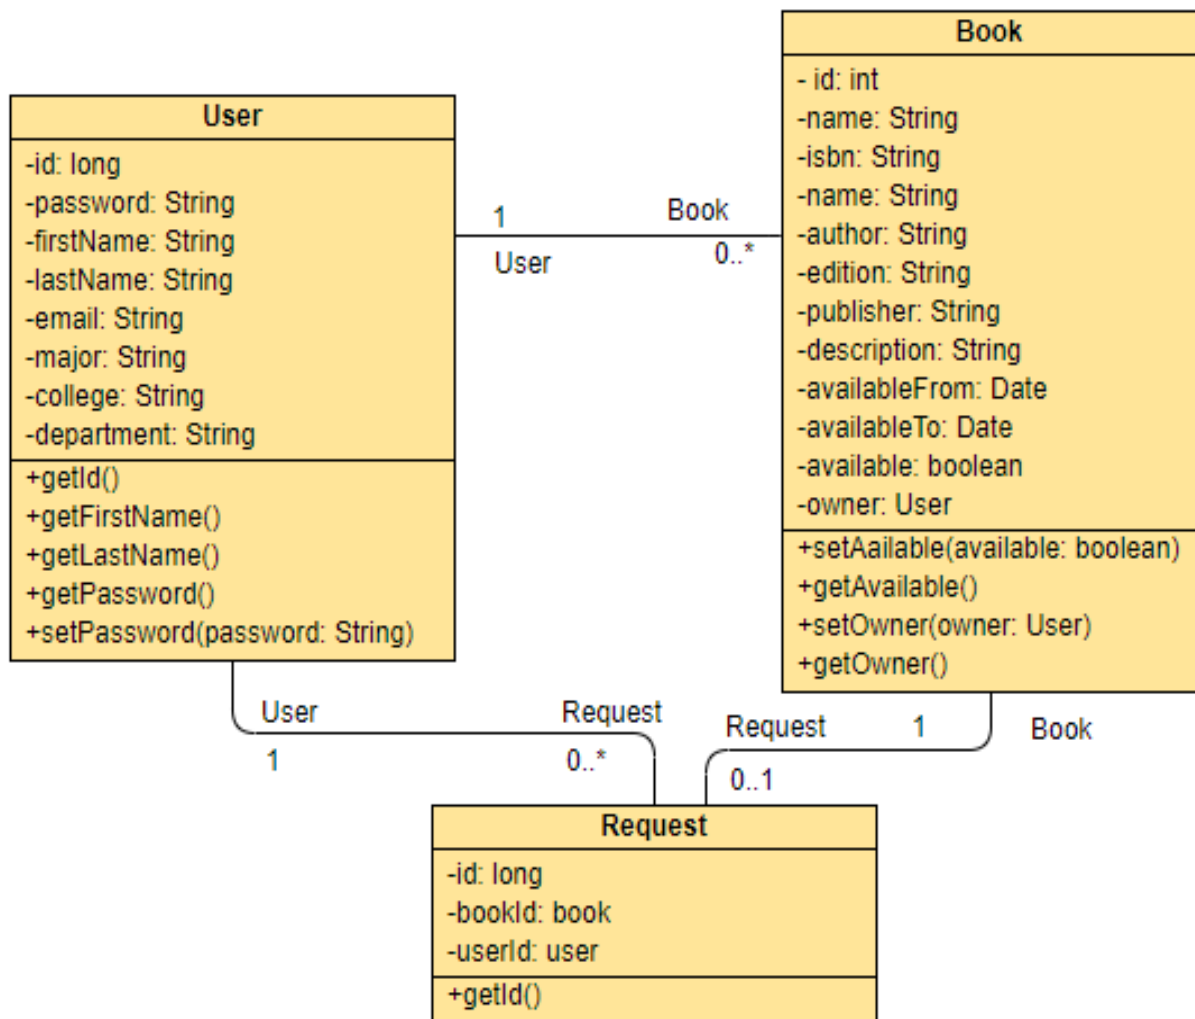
User

-id: long
-password: String
-firstName: String
-lastName: String
-email: String
-major: String
-college: String
-department: String

+getId()
+getFirstName()
+getLastName()
+getPassword()
+setPassword(password: String)

1
User
Book
0..*

Book

- id: int
-name: String
-isbn: String
-name: String
-author: String
-edition: String
-publisher: String
-description: String
-availableFrom: Date
-availableTo: Date
-available: boolean
-owner: User

+setAailable(available: boolean)
+getAvailable()
+setOwner(owner: User)
+getOwner()

User
1
Request
0..*
Request
0..1
1
Book

Request

-id: long
-bookId: book
-userId: user

+getId()